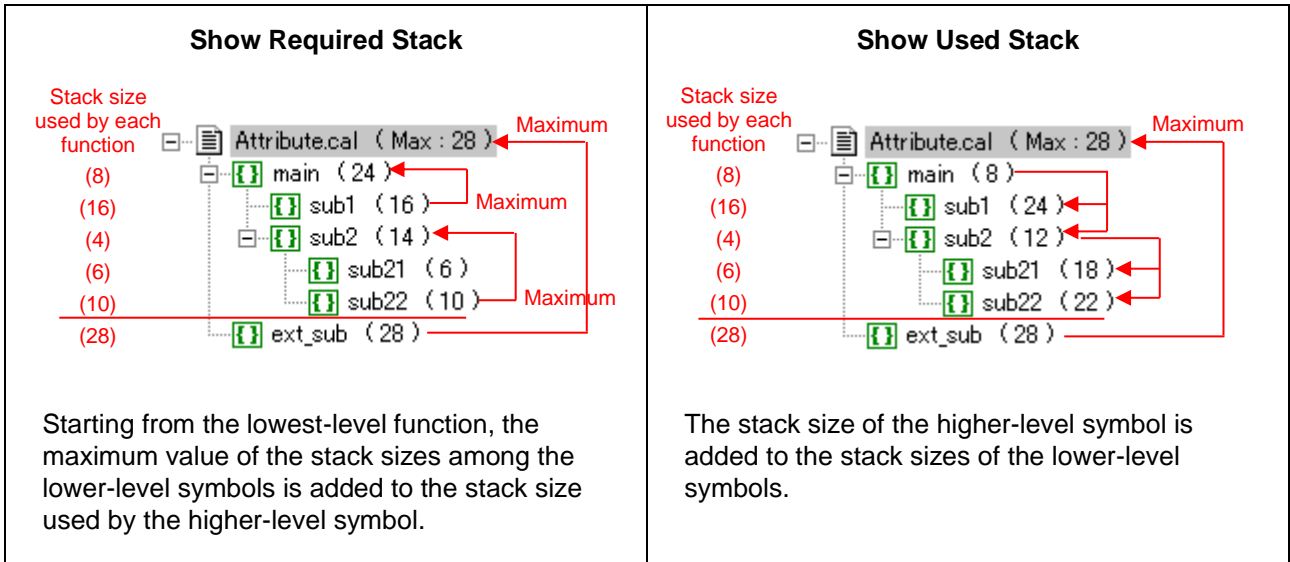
| Show Required Stack | Show Used Stack |
|---|---|
| Stack size used by each function | Stack size used by each function |
| Attribute.cal ( Max : 28 ) Maximum | Attribute.cal ( Max : 28 ) Maximum |
| (8) main ( 24 ) | (8) main ( 8 ) |
| (16) sub1 ( 16 ) Maximum | (16) sub1 ( 24 ) |
| (4) sub2 ( 14 ) | (4) sub2 ( 12 ) |
| (6) sub21 ( 6 ) | (6) sub21 ( 18 ) |
| (10) sub22 ( 10 ) Maximum | (10) sub22 ( 22 ) |
| (28) ext_sub ( 28 ) | (28) ext_sub ( 28 ) |
| Starting from the lowest-level function, the maximum value of the stack sizes among the lower-level symbols is added to the stack size used by the higher-level symbol. | The stack size of the higher-level symbol is added to the stack sizes of the lower-level symbols. |